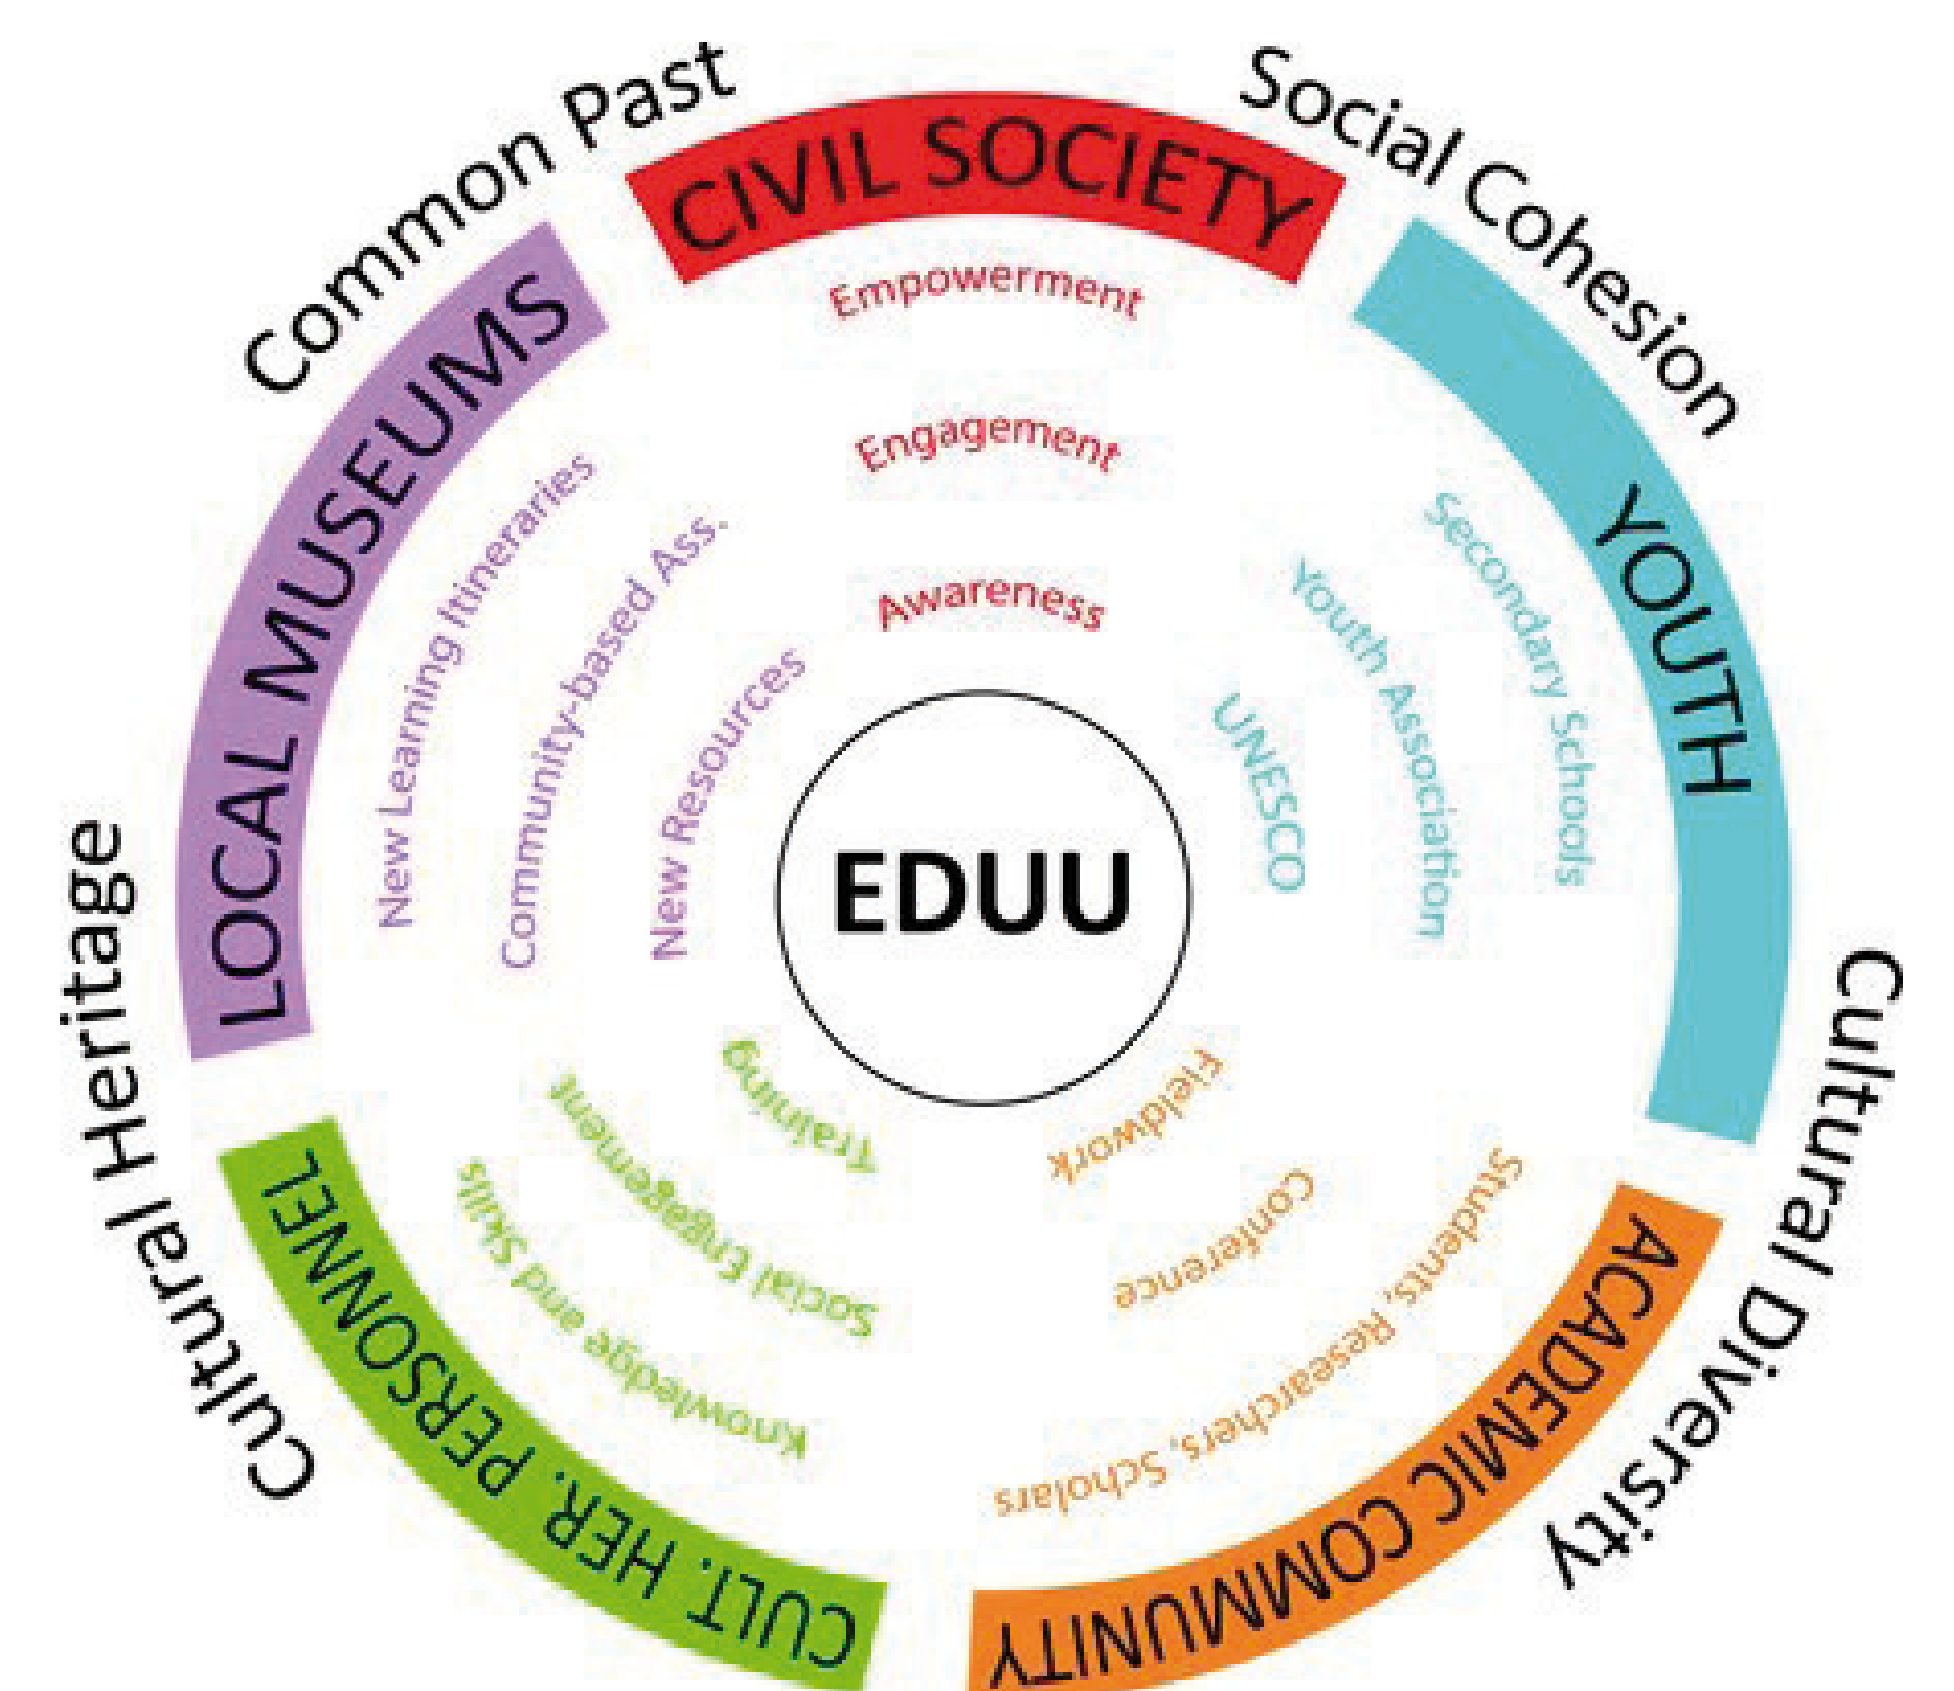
Common Past

Social Cohesion

Cultural Diversity

Cultural Heritage

CIVIL SOCIETY

Empowerment

Engagement

Awareness

YOUTH

Secondary Schools

Youth Association

UNESCO

ACADEMIC COMMUNITY

Students, Researchers, Scholars

Conference

Fieldwork

CULT. HER. PERSONNEL

Knowledge and Skills

Social Engagement

Training

LOCAL MUSEUMS

New Learning Itineraries

Community-based Ass.

New Resources

EDUU